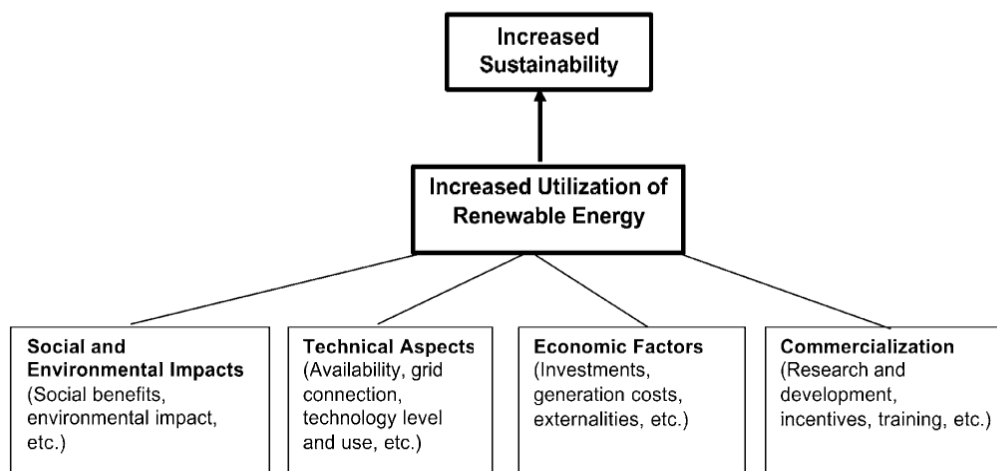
Increased Sustainability

Increased Utilization of Renewable Energy

Social and Environmental Impacts
(Social benefits, environmental impact, etc.)

Technical Aspects
(Availability, grid connection, technology level and use, etc.)

Economic Factors
(Investments, generation costs, externalities, etc.)

Commercialization
(Research and development, incentives, training, etc.)